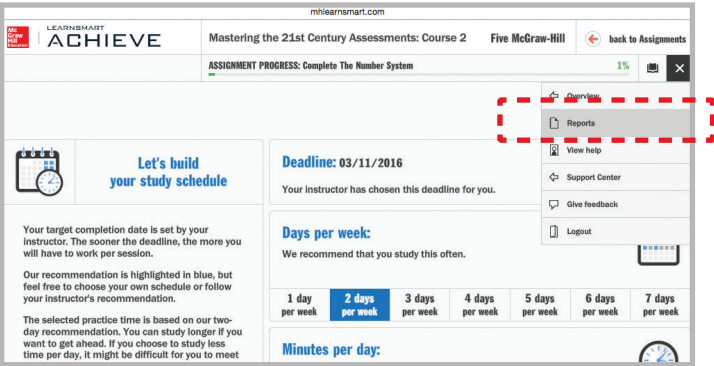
mhlearnsmart.com

Mc Graw Hill Education

LEARNSMART ACHIEVE

Mastering the 21st Century Assessments: Course 2

Five McGraw-Hill

back to Assignments

ASSIGNMENT PROGRESS: Complete The Number System

1%

Overview

Reports

View help

Support Center

Give feedback

Logout

Let's build your study schedule

Your target completion date is set by your instructor. The sooner the deadline, the more you will have to work per session.

Our recommendation is highlighted in blue, but feel free to choose your own schedule or follow your instructor's recommendation.

The selected practice time is based on our two-day recommendation. You can study longer if you want to get ahead. If you choose to study less time per day, it might be difficult for you to meet

Deadline: 03/11/2016

Your instructor has chosen this deadline for you.

Days per week:

We recommend that you study this often.

| 1 day per week | 2 days per week | 3 days per week | 4 days per week | 5 days per week | 6 days per week | 7 days per week |
|---|---|---|---|---|---|---|

Minutes per day: